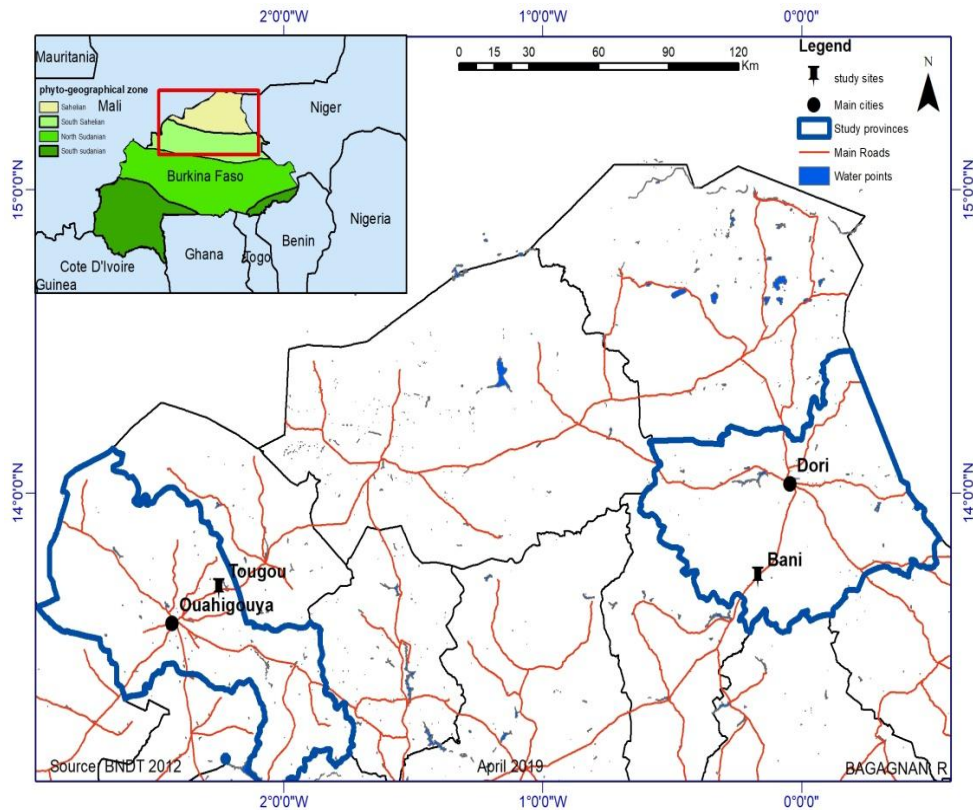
2°0'0"W
1°0'0"W
0°0'0"

Mauritania
phyto-geographical zone
Sahelian
South Sahelian
North Sudanian
South sudanian
Mali
Niger
Burkina Faso
Nigeria
Benin
Ghana
Togo
Cote D'Ivoire
Guinea

0 15 30 60 90 120 Km

Legend
study sites
Main cities
Study provinces
Main Roads
Water points

N

15°0'0"N
15°0'0"N
14°0'0"N
14°0'0"N

Dori
Bani
Tougou
Ouahigouya

Source BNDT 2012
April 2019
BAGAGNAN R

2°0'0"W
1°0'0"W
0°0'0"